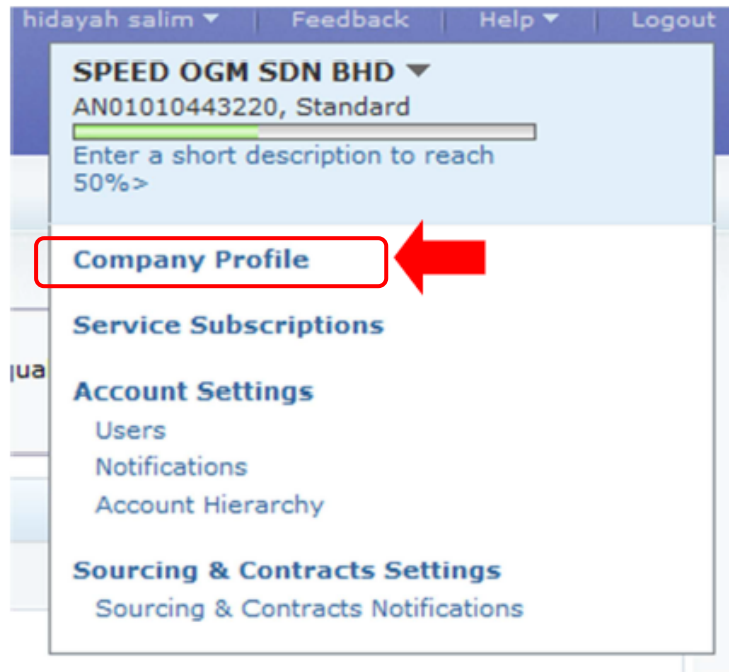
hidayah salim ▾ | Feedback | Help ▾ | Logout

SPEED OGM SDN BHD ▾
AN01010443220, Standard
Enter a short description to reach 50%>

Company Profile

Service Subscriptions

Account Settings
Users
Notifications
Account Hierarchy

Sourcing & Contracts Settings
Sourcing & Contracts Notifications

jua